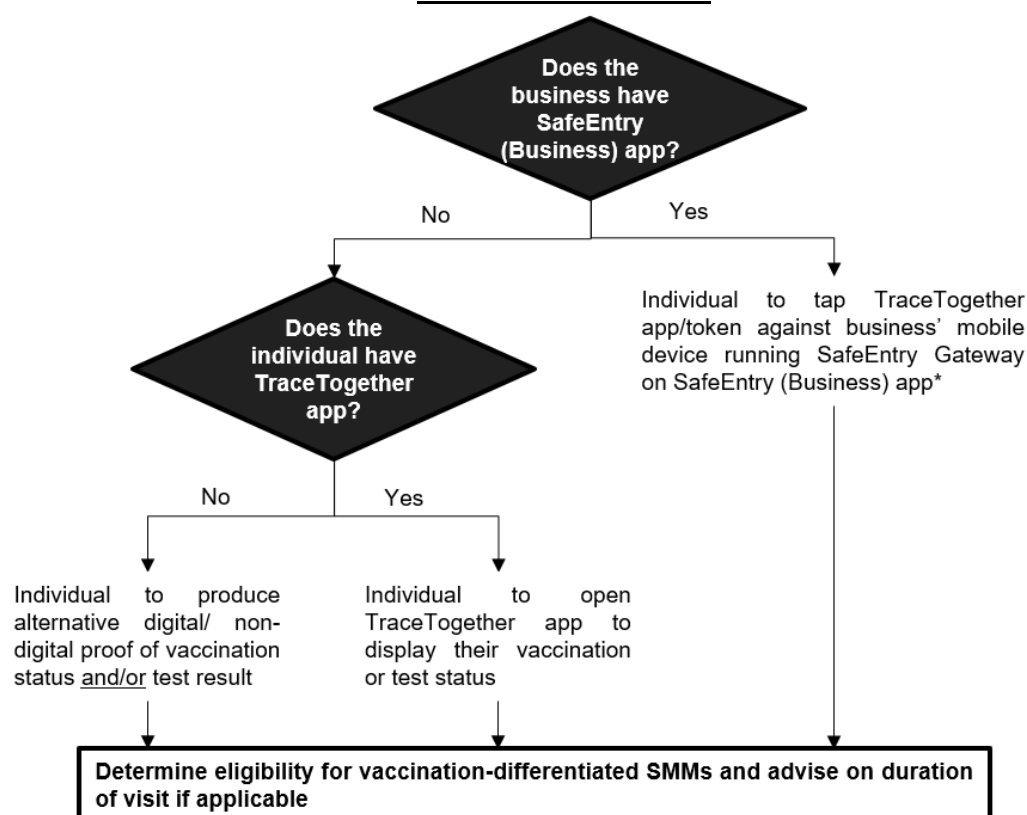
Does the business have SafeEntry (Business) app?

No

Yes

Does the individual have TraceTogether app?

Individual to tap TraceTogether app/token against business' mobile device running SafeEntry Gateway on SafeEntry (Business) app*

No

Yes

Individual to produce alternative digital/ non-digital proof of vaccination status and/or test result

Individual to open TraceTogether app to display their vaccination or test status

Determine eligibility for vaccination-differentiated SMMs and advise on duration of visit if applicable